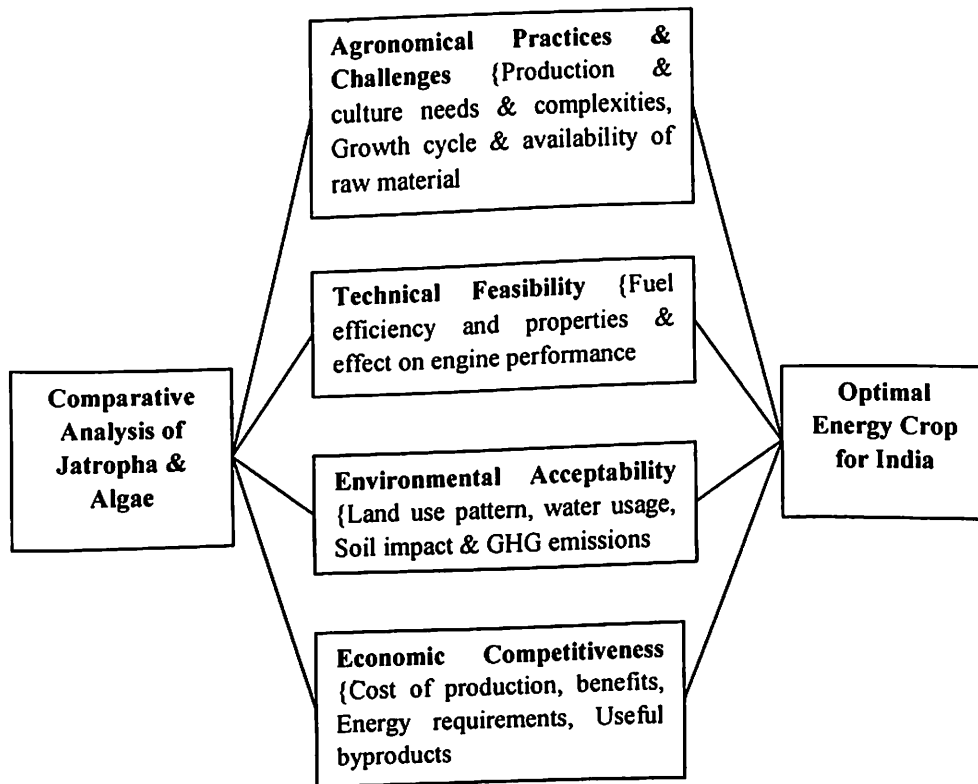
Comparative Analysis of Jatropha & Algae

Agronomical Practices & Challenges {Production & culture needs & complexities, Growth cycle & availability of raw material

Technical Feasibility {Fuel efficiency and properties & effect on engine performance

Environmental Acceptability {Land use pattern, water usage, Soil impact & GHG emissions

Economic Competitiveness {Cost of production, benefits, Energy requirements, Useful byproducts

Optimal Energy Crop for India